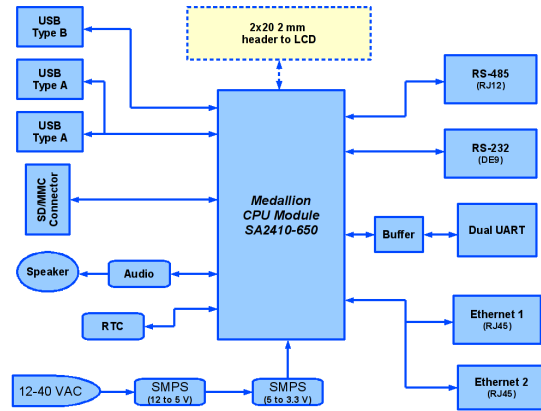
USB
Type B

2x20 2 mm
header to LCD

USB
Type A

RS-485
(RJ12)

USB
Type A

RS-232
(DE9)

SD/MMC
Connector

Medallion
CPU Module
SA2410-650

Buffer

Dual UART

Speaker

Audio

RTC

Ethernet 1
(RJ45)

12-40 VAC

SMPS
(12 to 5 V)

SMPS
(5 to 3.3 V)

Ethernet 2
(RJ45)